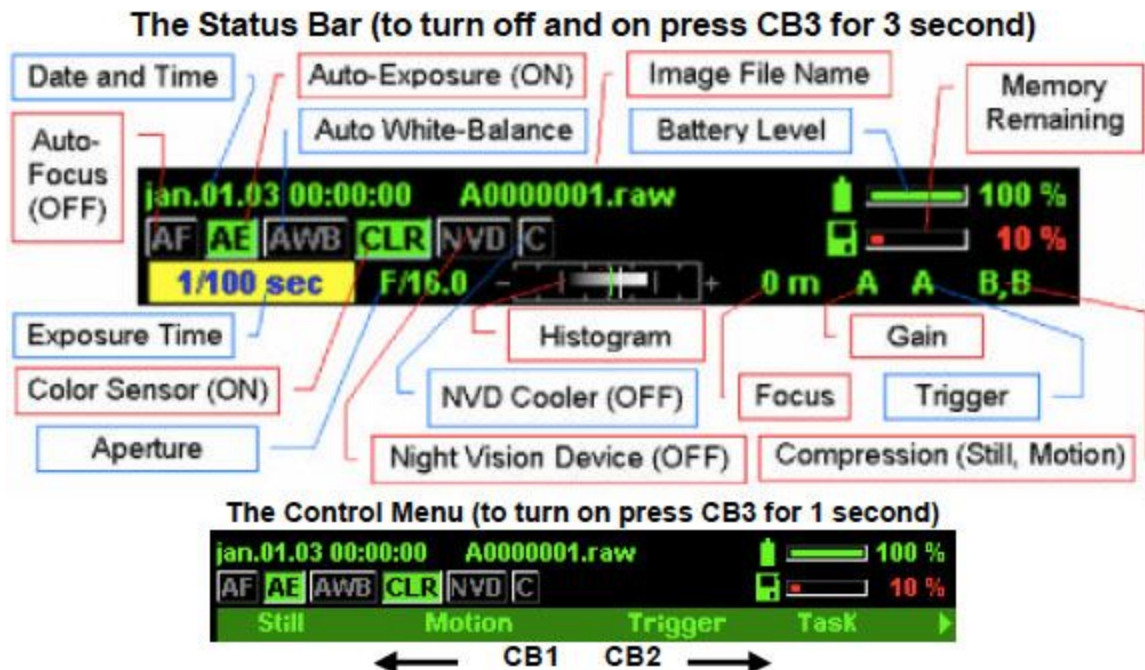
The Status Bar (to turn off and on press CB3 for 3 second)

Date and Time
Auto-Exposure (ON)
Image File Name
Memory Remaining
Auto-Focus (OFF)
Auto White-Balance
Battery Level

jan.01.03 00:00:00 A0000001.raw 100 %
AF AE AWB CLR NVD C 10 %
1/100 sec F/16.0 – + 0 m A A B,B

Exposure Time
Histogram
Gain
Color Sensor (ON)
NVD Cooler (OFF)
Focus
Trigger
Aperture
Night Vision Device (OFF)
Compression (Still, Motion)

The Control Menu (to turn on press CB3 for 1 second)

jan.01.03 00:00:00 A0000001.raw 100 %
AF AE AWB CLR NVD C 10 %
Still Motion Trigger Task

CB1 CB2